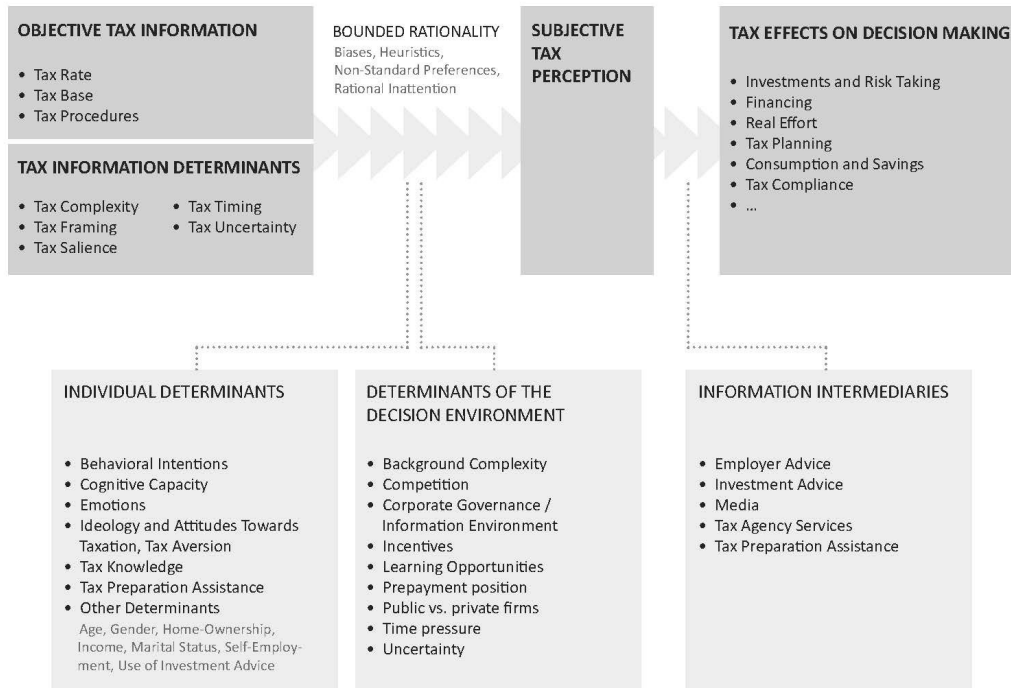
OBJECTIVE TAX INFORMATION

- Tax Rate
- Tax Base
- Tax Procedures

TAX INFORMATION DETERMINANTS

- Tax Complexity
- Tax Framing
- Tax Salience
- Tax Timing
- Tax Uncertainty

BOUNDED RATIONALITY
Biases, Heuristics, Non-Standard Preferences, Rational Inattention

SUBJECTIVE TAX PERCEPTION

TAX EFFECTS ON DECISION MAKING

- Investments and Risk Taking
- Financing
- Real Effort
- Tax Planning
- Consumption and Savings
- Tax Compliance
- ...

INDIVIDUAL DETERMINANTS

- Behavioral Intentions
- Cognitive Capacity
- Emotions
- Ideology and Attitudes Towards Taxation, Tax Aversion
- Tax Knowledge
- Tax Preparation Assistance
- Other Determinants
Age, Gender, Home-Ownership, Income, Marital Status, Self-Employment, Use of Investment Advice

DETERMINANTS OF THE DECISION ENVIRONMENT

- Background Complexity
- Competition
- Corporate Governance / Information Environment
- Incentives
- Learning Opportunities
- Prepayment position
- Public vs. private firms
- Time pressure
- Uncertainty

INFORMATION INTERMEDIARIES

- Employer Advice
- Investment Advice
- Media
- Tax Agency Services
- Tax Preparation Assistance